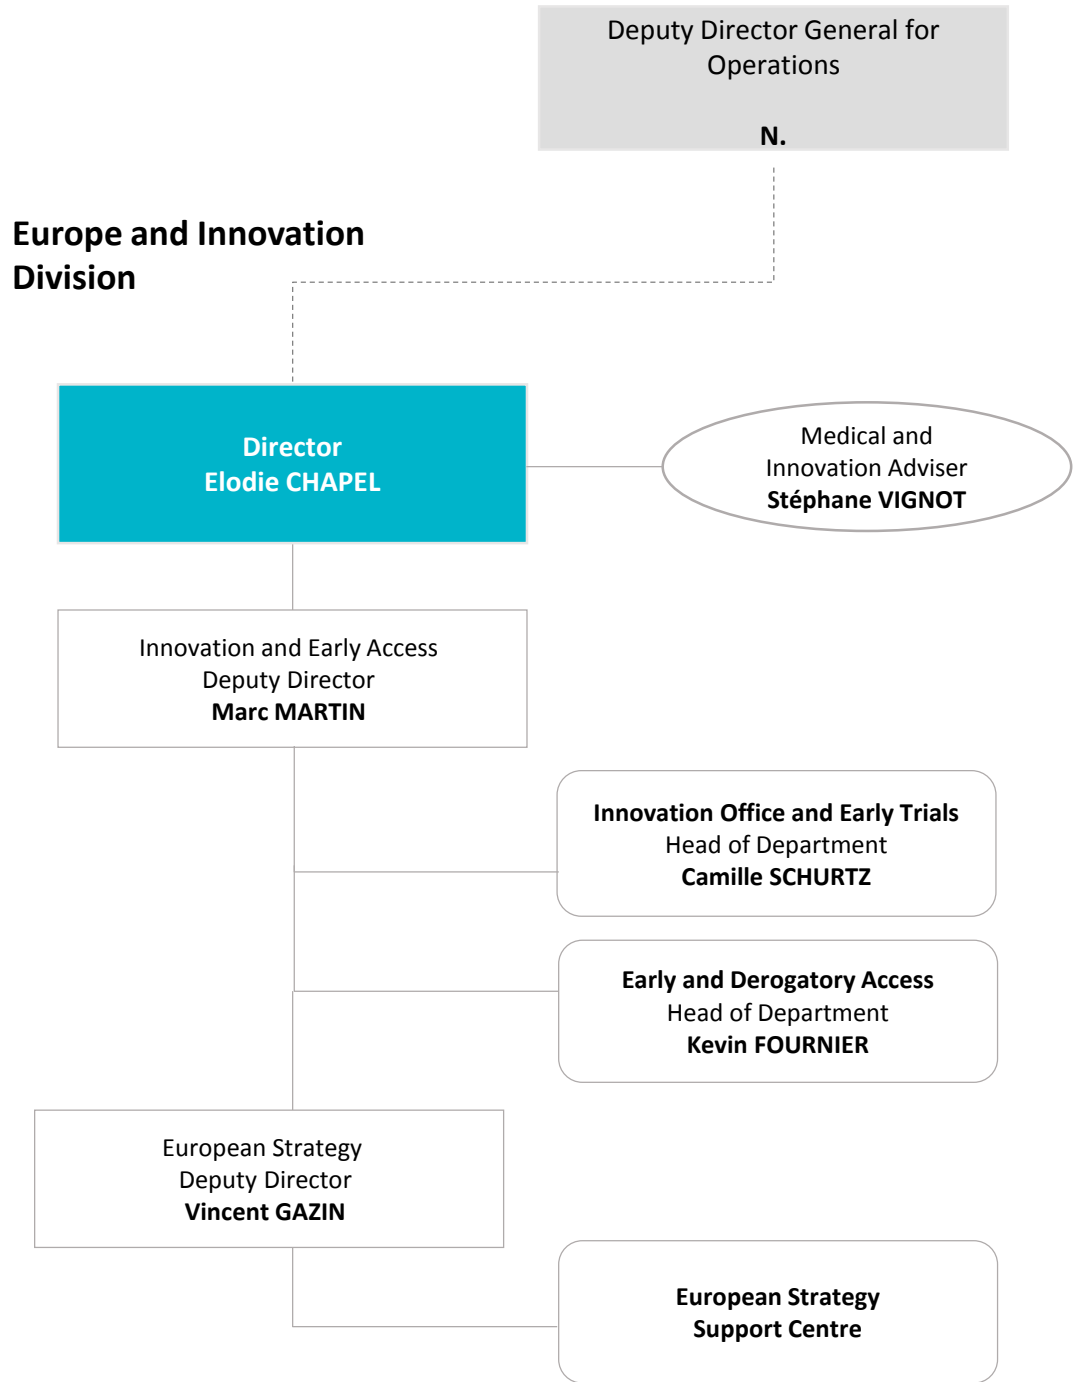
Deputy Director General for Operations

N.

Europe and Innovation Division

Director
Elodie CHAPEL

Medical and Innovation Adviser
Stéphane VIGNOT

Innovation and Early Access
Deputy Director
Marc MARTIN

Innovation Office and Early Trials
Head of Department
Camille SCHURTZ

Early and Derogatory Access
Head of Department
Kevin FOURNIER

European Strategy
Deputy Director
Vincent GAZIN

European Strategy Support Centre